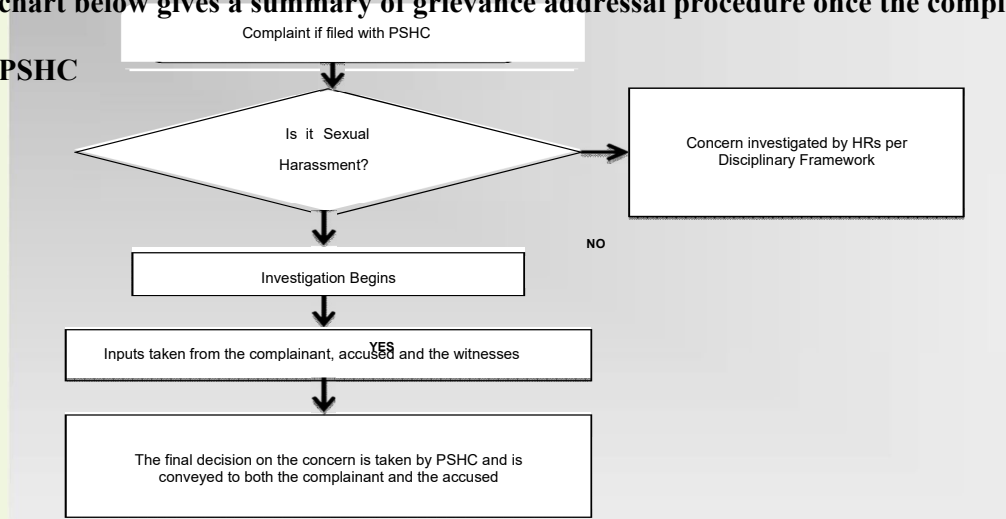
chart below gives a summary of grievance addressal procedure once the compl

PSHC

Complaint if filed with PSHC

Is it Sexual Harassment?

Concern investigated by HRs per Disciplinary Framework

NO

Investigation Begins

YES

Inputs taken from the complainant, accused and the witnesses

The final decision on the concern is taken by PSHC and is conveyed to both the complainant and the accused